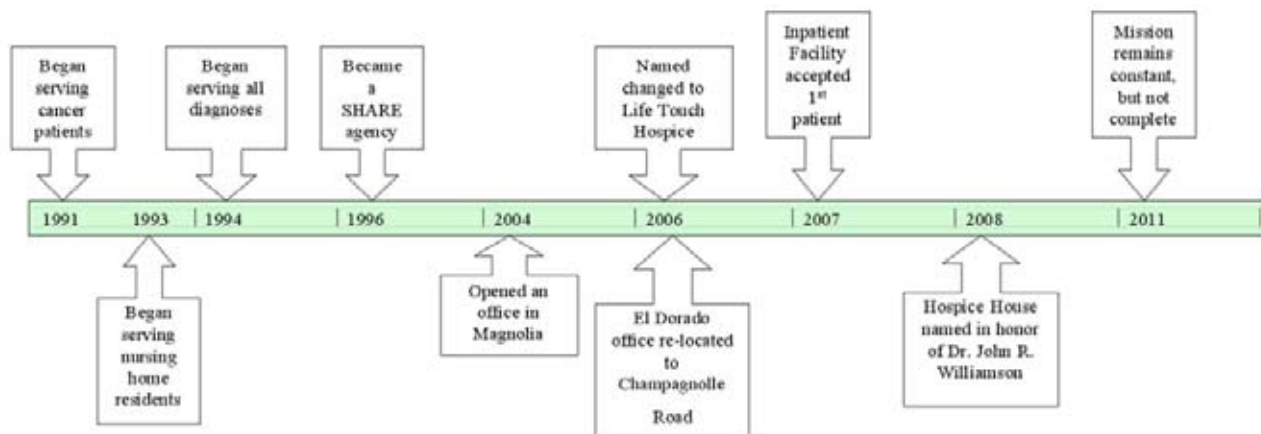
Began serving cancer patients

Began serving all diagnoses

Became a SHARE agency

Named changed to Life Touch Hospice

Inpatient Facility accepted 1$^{st}$ patient

Mission remains constant, but not complete

1991 | 1993 | 1994 | 1996 | 2004 | 2006 | 2007 | 2008 | 2011

Began serving nursing home residents

Opened an office in Magnolia

El Dorado office re-located to Champagnolle Road

Hospice House named in honor of Dr. John R. Williamson